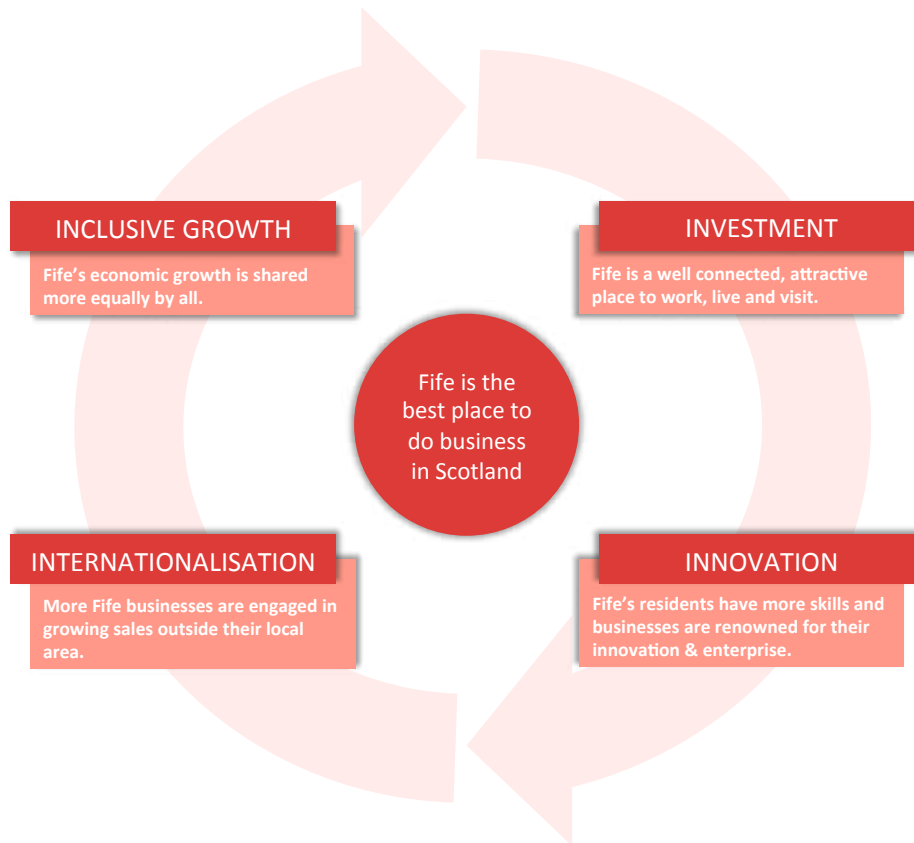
INCLUSIVE GROWTH

Fife's economic growth is shared more equally by all.

INVESTMENT

Fife is a well connected, attractive place to work, live and visit.

Fife is the best place to do business in Scotland

INTERNATIONALISATION

More Fife businesses are engaged in growing sales outside their local area.

INNOVATION

Fife's residents have more skills and businesses are renowned for their innovation & enterprise.